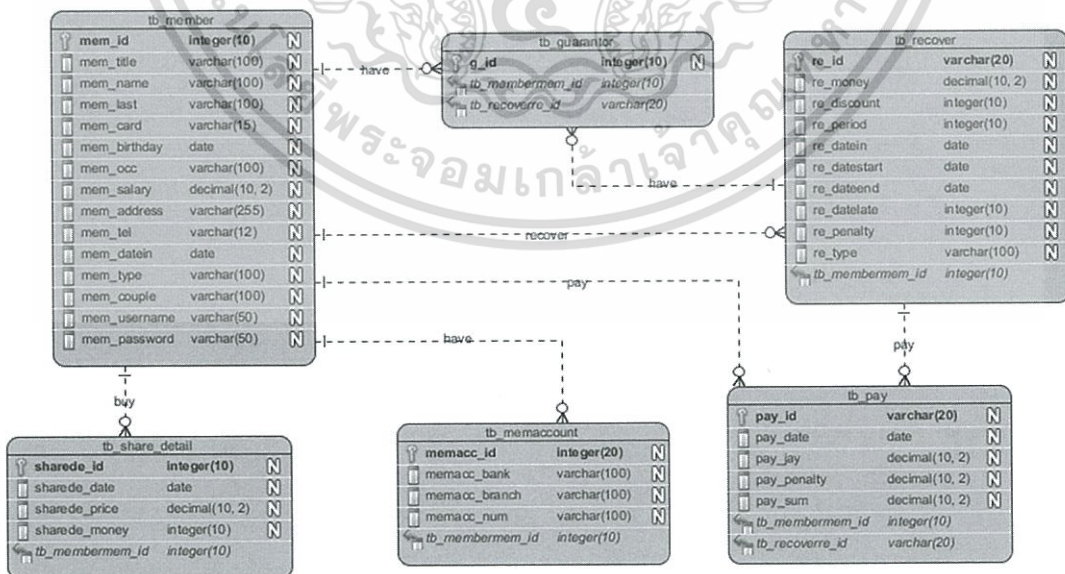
tb_member

| | | |
|---|---|---|
| mem_id | integer(10) | N |
| mem_title | varchar(100) | N |
| mem_name | varchar(100) | N |
| mem_last | varchar(100) | N |
| mem_card | varchar(15) | N |
| mem_birthday | date | N |
| mem_occ | varchar(100) | N |
| mem_salary | decimal(10, 2) | N |
| mem_address | varchar(255) | N |
| mem_tel | varchar(12) | N |
| mem_datein | date | N |
| mem_type | varchar(100) | N |
| mem_couple | varchar(100) | N |
| mem_username | varchar(50) | N |
| mem_password | varchar(50) | N |

have

tb_guarantor

| | | |
|---|---|---|
| g_id | integer(10) | N |
| tb_membermem_id | integer(10) | |
| tb_recoverre_id | varchar(20) | |

have

tb_recover

| | | |
|---|---|---|
| re_id | varchar(20) | N |
| re_money | decimal(10, 2) | N |
| re_discount | integer(10) | N |
| re_period | integer(10) | N |
| re_datein | date | N |
| re_datestart | date | N |
| re_dateend | date | N |
| re_datelate | integer(10) | N |
| re_penalty | integer(10) | N |
| re_type | varchar(100) | N |
| tb_membermem_id | integer(10) | |

recover

pay

have

pay

buy

tb_share_detail

| | | |
|---|---|---|
| sharede_id | integer(10) | N |
| sharede_date | date | N |
| sharede_price | decimal(10, 2) | N |
| sharede_money | integer(10) | N |
| tb_membermem_id | integer(10) | |

tb_memaccount

| | | |
|---|---|---|
| memacc_id | integer(20) | N |
| memacc_bank | varchar(100) | N |
| memacc_branch | varchar(100) | N |
| memacc_num | varchar(100) | N |
| tb_membermem_id | integer(10) | |

tb_pay

| | | |
|---|---|---|
| pay_id | varchar(20) | N |
| pay_date | date | N |
| pay_jay | decimal(10, 2) | N |
| pay_penalty | decimal(10, 2) | N |
| pay_sum | decimal(10, 2) | N |
| tb_membermem_id | integer(10) | |
| tb_recoverre_id | varchar(20) | |

พระจอมเกล้าเจ้าคุณ